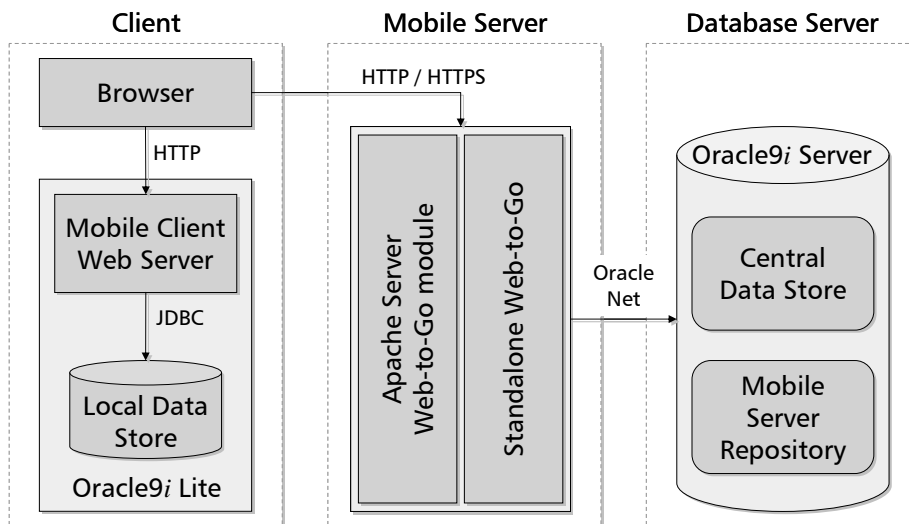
Client

Mobile Server

Database Server

Browser

HTTP / HTTPS

HTTP

Mobile Client Web Server

JDBC

Local Data Store

Oracle9*i* Lite

Apache Server Web-to-Go module

Standalone Web-to-Go

Oracle Net

Oracle9*i* Server

Central Data Store

Mobile Server Repository